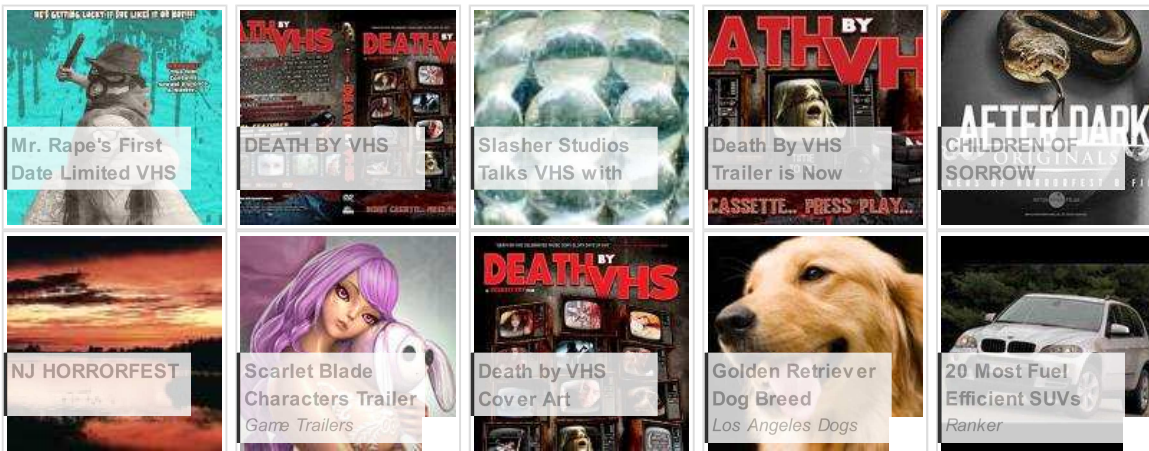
HE'S GETTING LUCKY! IF SHE LIKES IT OR NOT!!!

Mr. Rape's First Date Limited VHS

DEATH BY VHS

Slasher Studios Talks VHS with

ATH BY VHS

Death By VHS Trailer is Now

CASSETTE... PRESS PLAY...

AFTER DARK ORIGINALS

CHILDREN OF SORROW

NJ HORRORFEST

Scarlet Blade Characters Trailer

Game Trailers

DEATH BY VHS

Death by VHS Cover Art

Golden Retriever Dog Breed

Los Angeles Dogs

20 Most Fuel Efficient SUVs

Ranker